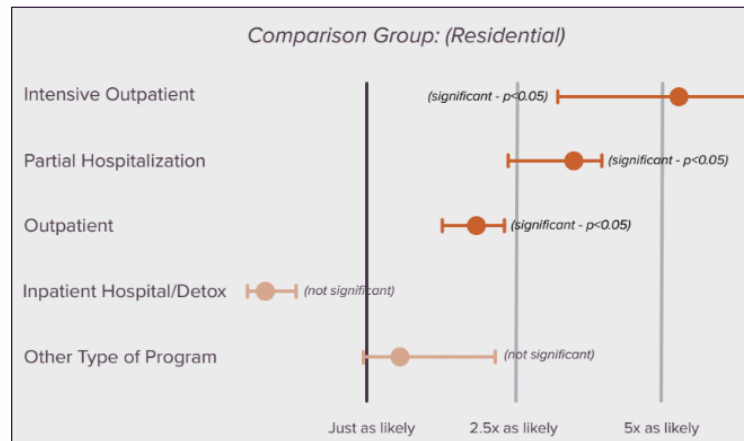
Comparison Group: (Residential)

Intensive Outpatient (significant - p<0.05)

Partial Hospitalization (significant - p<0.05)

Outpatient (significant - p<0.05)

Inpatient Hospital/Detox (not significant)

Other Type of Program (not significant)

Just as likely 2.5x as likely 5x as likely